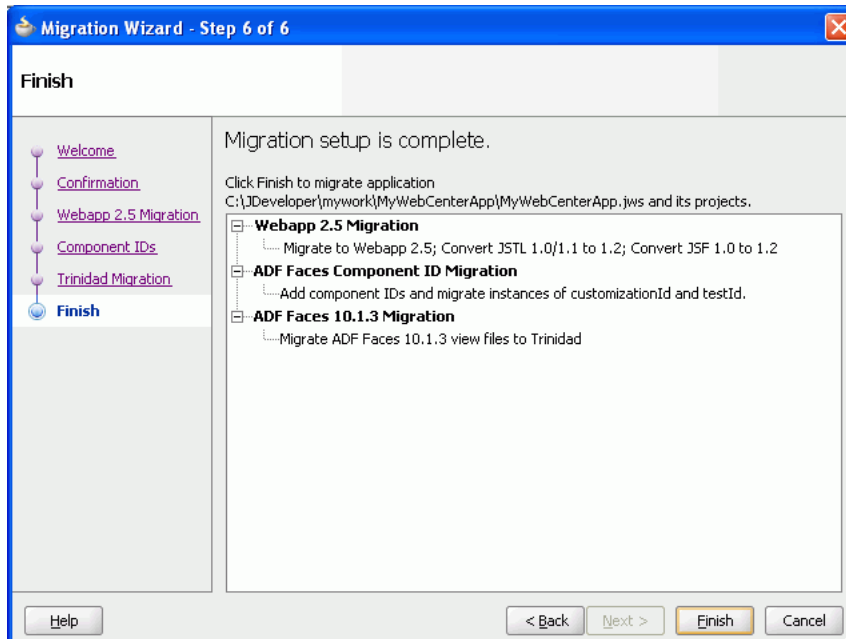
Migration Wizard - Step 6 of 6

Finish

Welcome
Confirmation
Webapp 2.5 Migration
Component IDs
Trinidad Migration
Finish

Migration setup is complete.

Click Finish to migrate application C:\JDeveloper\mywork\MyWebCenterApp\MyWebCenterApp.jws and its projects.

Webapp 2.5 Migration
Migrate to Webapp 2.5; Convert JSTL 1.0/1.1 to 1.2; Convert JSF 1.0 to 1.2
ADF Faces Component ID Migration
Add component IDs and migrate instances of customizationId and testId.
ADF Faces 10.1.3 Migration
Migrate ADF Faces 10.1.3 view files to Trinidad

Help
< Back
Next >
Finish
Cancel